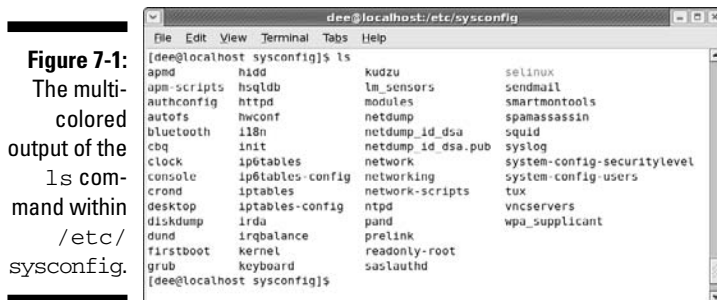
Figure 7-1: The multicolored output of the ls command within /etc/sysconfig.

dee@localhost:/etc/sysconfig

File Edit View Terminal Tabs Help

[dee@localhost sysconfig]$ ls

| | | | |
|---|---|---|---|
| apmd | hidd | kudzu | selinux |
| apm-scripts | hsqldb | lm_sensors | sendmail |
| authconfig | httpd | modules | smartmontools |
| autofs | hwconf | netdump | spamassassin |
| bluetooth | i18n | netdump_id_dsa | squid |
| cbq | init | netdump_id_dsa.pub | syslog |
| clock | ip6tables | network | system-config-securitylevel |
| console | ip6tables-config | networking | system-config-users |
| crond | iptables | network-scripts | tux |
| desktop | iptables-config | ntpd | vncservers |
| diskdump | irda | pand | wpa_supplicant |
| dund | irqbalance | prelink | |
| firstboot | kernel | readonly-root | |
| grub | keyboard | saslauthd | |

[dee@localhost sysconfig]$